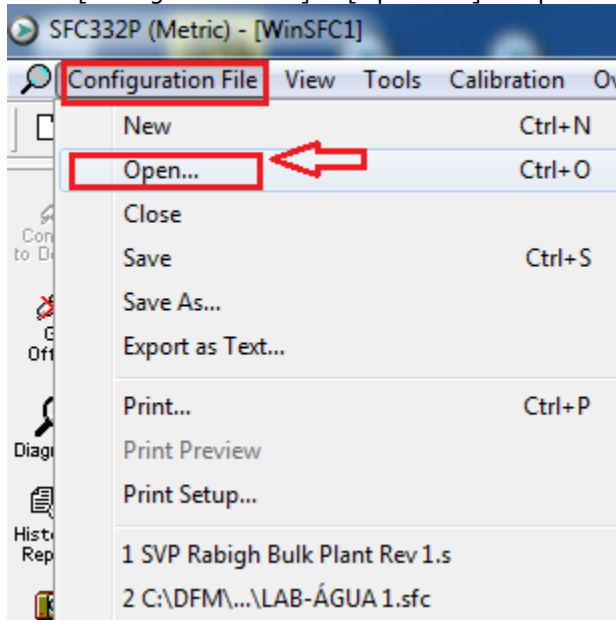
SFC332P (Metric) - [WinSFC1]

Configuration File View Tools Calibration Ov

Con to De

G Off

Diag

Histo Rep

New Ctrl+N
Open... Ctrl+O
Close
Save Ctrl+S
Save As...
Export as Text...
Print... Ctrl+P
Print Preview
Print Setup...
1 SVP Rabigh Bulk Plant Rev 1.s
2 C:\DFM\...\LAB-ÁGUA 1.sfc